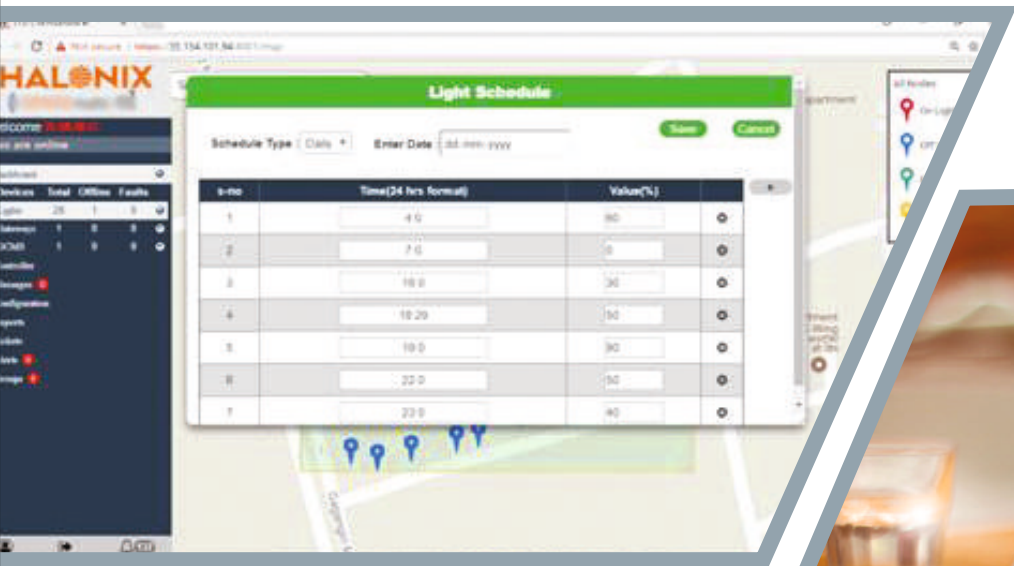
HALONIX

Welcome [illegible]
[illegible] online

Devices Total Offline Faults
Lights 26 1 0
Gateways 1 0 0
DCMS 1 0 0
Controller
Messages
Configuration
Reports
Schedule
Alerts
Settings

Light Schedule

Schedule Type Daily
Enter Date dd-mm-yyyy
Save
Cancel

| s-no | Time(24 hrs format) | Value(%) |
|---|---|---|
| 1 | 4:0 | 60 |
| 2 | 7:0 | 0 |
| 3 | 18:0 | 30 |
| 4 | 18:20 | 50 |
| 5 | 19:0 | 90 |
| 6 | 22:0 | 50 |
| 7 | 23:0 | 40 |

All Nodes
On Light
Off